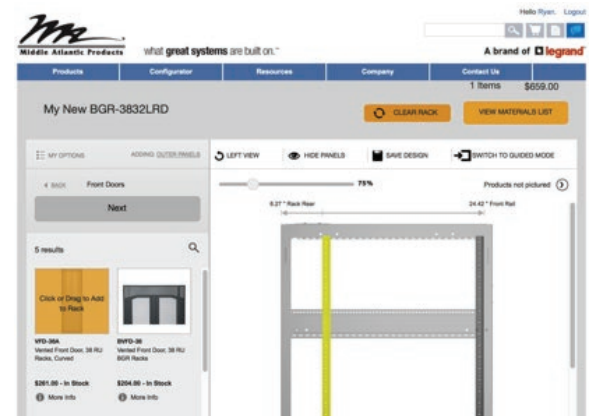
Middle Atlantic Products

what great systems are built on.™

Hello Ryan. Logout

A brand of legrand

Products | Configurator | Resources | Company | Contact Us

1 Items $659.00

My New BGR-3832LRD

CLEAR RACK

VIEW MATERIALS LIST

MY OPTIONS

ADDING: OUTER PANELS

LEFT VIEW

HIDE PANELS

SAVE DESIGN

SWITCH TO GUIDED MODE

< BACK Front Doors

Next

75%

Products not pictured

9.27 " Rack Rear

24.42 " Front Rail

5 results

Click or Drag to Add to Rack

VFD-38A
Vented Front Door, 38 RU Racks, Curved

$261.00 - In Stock

More Info

BVFD-38
Vented Front Door, 38 RU BGR Racks

$204.00 - In Stock

More Info